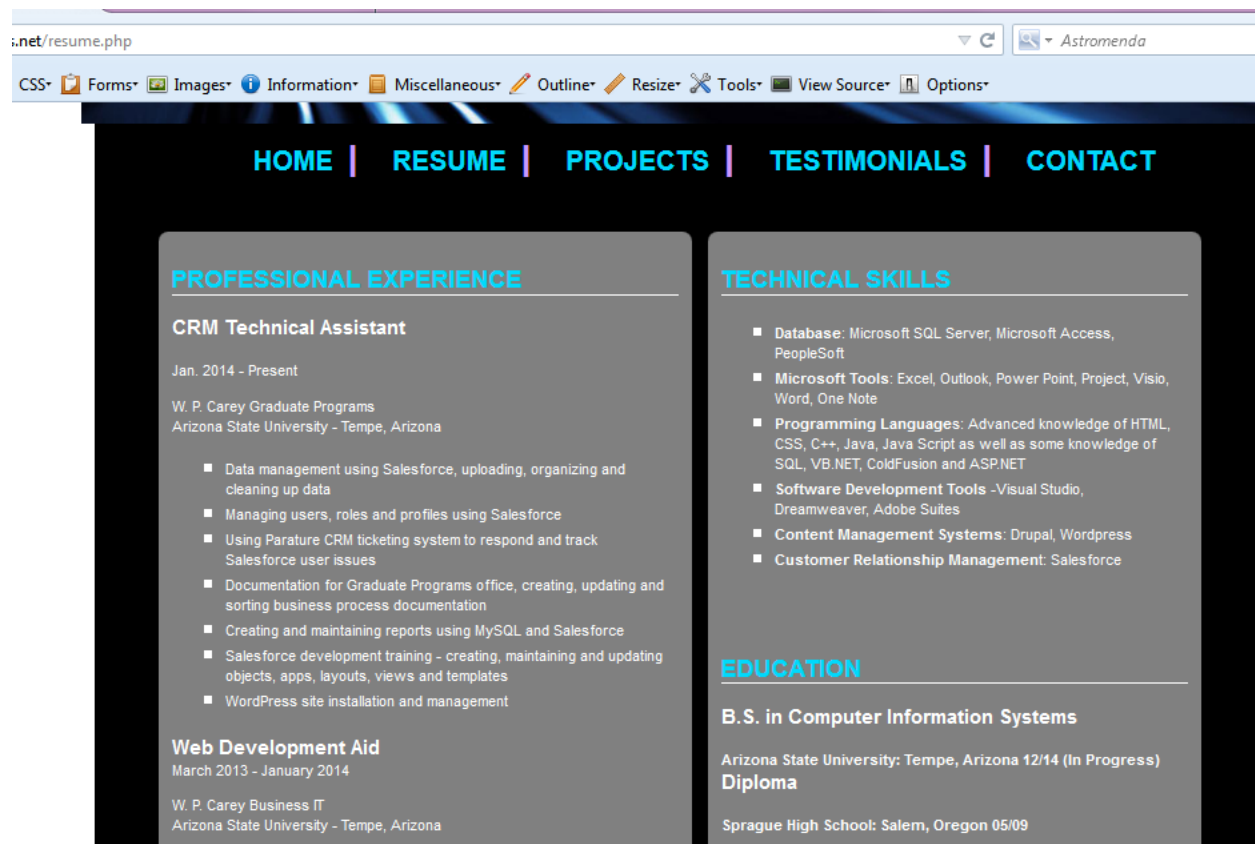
s.net/resume.php

Astromenda

CSS▾ Forms▾ Images▾ Information▾ Miscellaneous▾ Outline▾ Resize▾ Tools▾ View Source▾ Options▾

HOME | RESUME | PROJECTS | TESTIMONIALS | CONTACT

PROFESSIONAL EXPERIENCE

CRM Technical Assistant

Jan. 2014 - Present

W. P. Carey Graduate Programs
Arizona State University - Tempe, Arizona

- Data management using Salesforce, uploading, organizing and cleaning up data
- Managing users, roles and profiles using Salesforce
- Using Parature CRM ticketing system to respond and track Salesforce user issues
- Documentation for Graduate Programs office, creating, updating and sorting business process documentation
- Creating and maintaining reports using MySQL and Salesforce
- Salesforce development training - creating, maintaining and updating objects, apps, layouts, views and templates
- WordPress site installation and management

Web Development Aid
March 2013 - January 2014

W. P. Carey Business IT
Arizona State University - Tempe, Arizona

TECHNICAL SKILLS

- Database: Microsoft SQL Server, Microsoft Access, PeopleSoft
- Microsoft Tools: Excel, Outlook, Power Point, Project, Visio, Word, One Note
- Programming Languages: Advanced knowledge of HTML, CSS, C++, Java, Java Script as well as some knowledge of SQL, VB.NET, ColdFusion and ASP.NET
- Software Development Tools -Visual Studio, Dreamweaver, Adobe Suites
- Content Management Systems: Drupal, Wordpress
- Customer Relationship Management: Salesforce

EDUCATION

B.S. in Computer Information Systems

Arizona State University: Tempe, Arizona 12/14 (In Progress)
Diploma

Sprague High School: Salem, Oregon 05/09